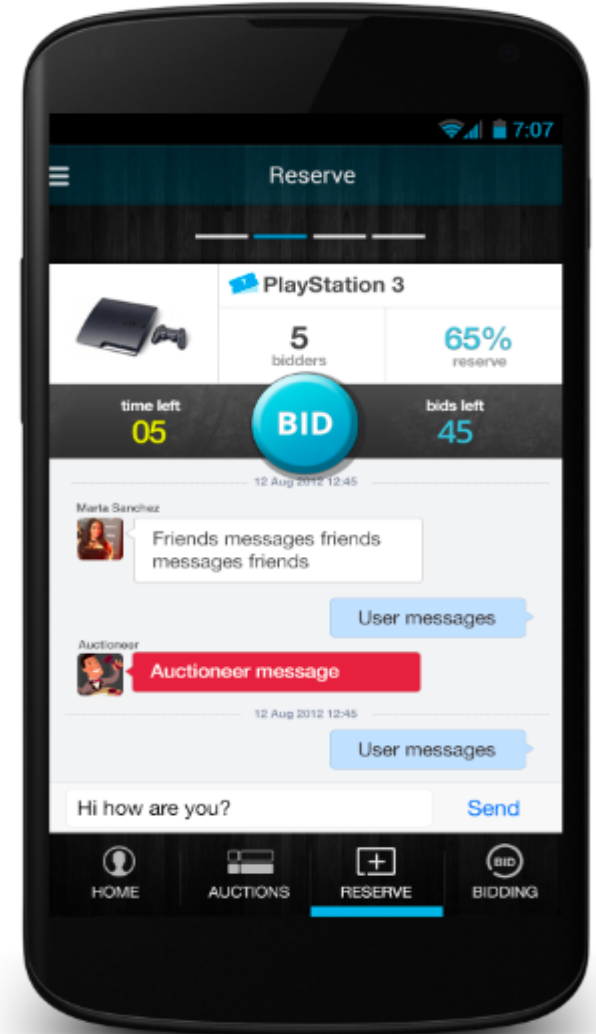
7:07

Reserve

PlayStation 3

5
bidders

65%
reserve

time left
05

BID

bids left
45

12 Aug 2012 12:45

Marta Sanchez

Friends messages friends messages friends

User messages

Auctioneer

Auctioneer message

12 Aug 2012 12:45

User messages

Hi how are you?

Send

HOME

AUCTIONS

RESERVE

BID

BIDDING